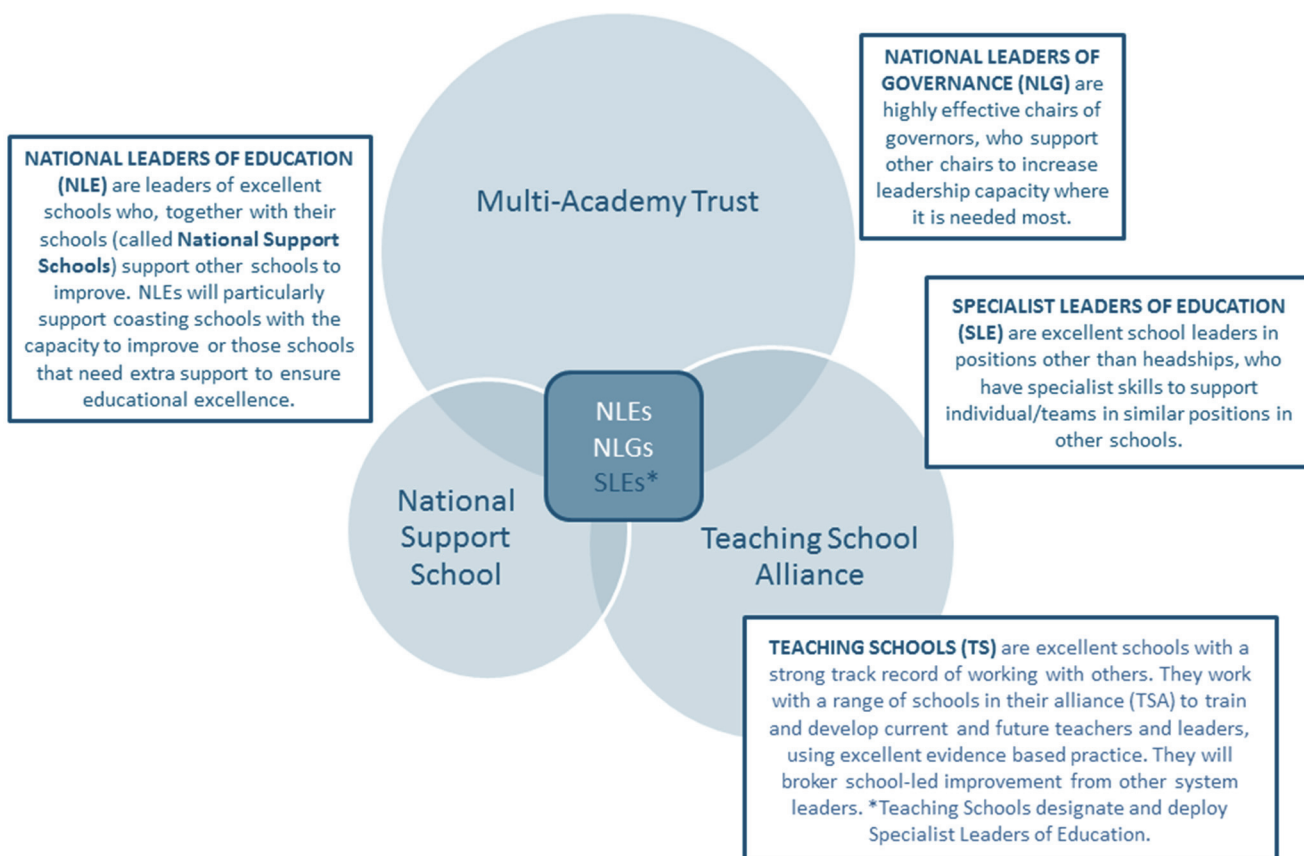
NATIONAL LEADERS OF EDUCATION (NLE) are leaders of excellent schools who, together with their schools (called National Support Schools) support other schools to improve. NLEs will particularly support coasting schools with the capacity to improve or those schools that need extra support to ensure educational excellence.

Multi-Academy Trust

NATIONAL LEADERS OF GOVERNANCE (NLG) are highly effective chairs of governors, who support other chairs to increase leadership capacity where it is needed most.

SPECIALIST LEADERS OF EDUCATION (SLE) are excellent school leaders in positions other than headships, who have specialist skills to support individual/teams in similar positions in other schools.

NLEs
NLGs
SLEs*

National Support School

Teaching School Alliance

TEACHING SCHOOLS (TS) are excellent schools with a strong track record of working with others. They work with a range of schools in their alliance (TSA) to train and develop current and future teachers and leaders, using excellent evidence based practice. They will broker school-led improvement from other system leaders. *Teaching Schools designate and deploy Specialist Leaders of Education.